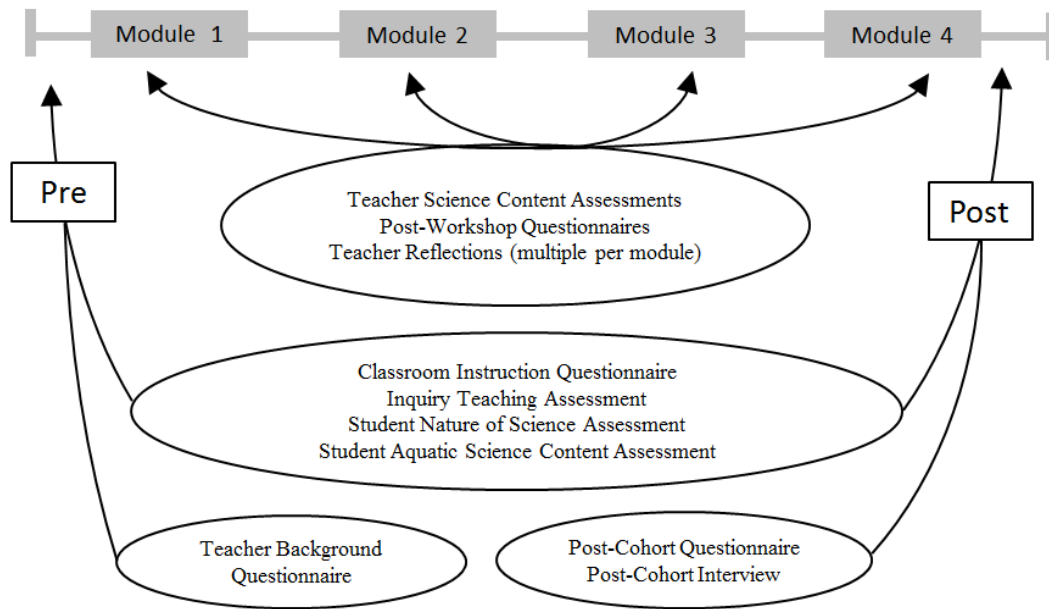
Module 1

Module 2

Module 3

Module 4

Pre

Post

Teacher Science Content Assessments
Post-Workshop Questionnaires
Teacher Reflections (multiple per module)

Classroom Instruction Questionnaire
Inquiry Teaching Assessment
Student Nature of Science Assessment
Student Aquatic Science Content Assessment

Teacher Background Questionnaire

Post-Cohort Questionnaire
Post-Cohort Interview